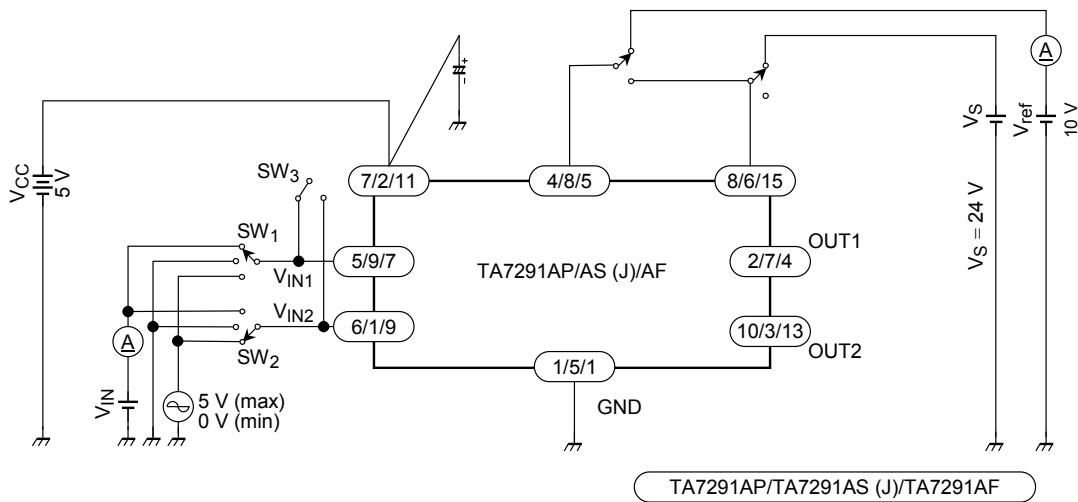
A
$V_S$
$V_{ref}$
10 V
$V_{CC}$
5 V
$SW_3$
7/2/11
4/8/5
8/6/15
$V_S = 24$ V
$SW_1$
5/9/7
OUT1
2/7/4
$V_{IN1}$
TA7291AP/AS (J)/AF
$V_{IN2}$
6/1/9
10/3/13
A
$SW_2$
OUT2
1/5/1
$V_{IN}$
5 V (max)
0 V (min)
GND
TA7291AP/TA7291AS (J)/TA7291AF